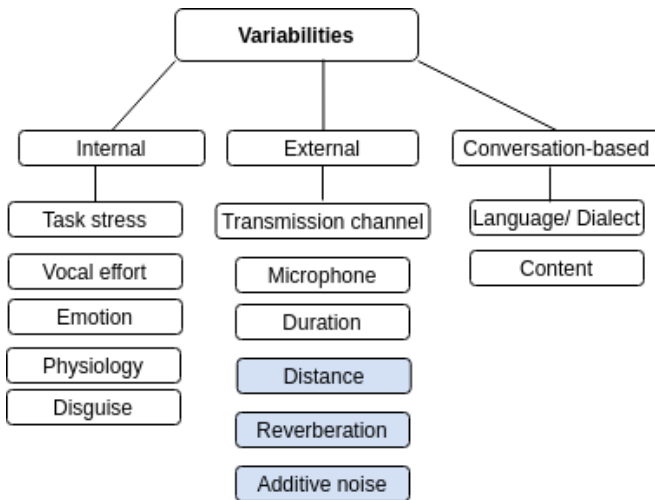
Variabilities

Internal

Task stress

Vocal effort

Emotion

Physiology

Disguise

External

Transmission channel

Microphone

Duration

Distance

Reverberation

Additive noise

Conversation-based

Language/ Dialect

Content